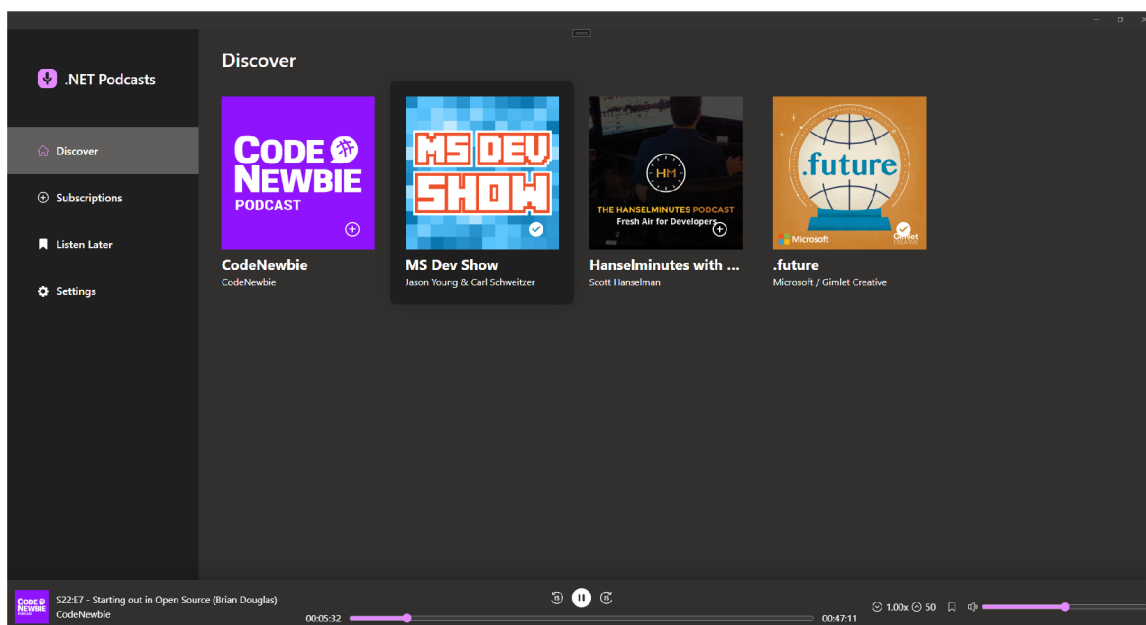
.NET Podcasts

Discover

Subscriptions

Listen Later

Settings

Discover

CODE NEWBIE PODCAST

CodeNewbie
CodeNewbie

MS DEV SHOW

MS Dev Show
Jason Young & Carl Schweitzer

HM
THE HANSELMINUTES PODCAST
Fresh Air for Developers

Hanselminutes with ...
Scott Hanselman

.future
Microsoft
Gimlet CREATIVE

.future
Microsoft / Gimlet Creative

CODE NEWBIE PODCAST

S22:E7 - Starting out in Open Source (Brian Douglas)
CodeNewbie

00:05:32
00:47:11

1.00x 50